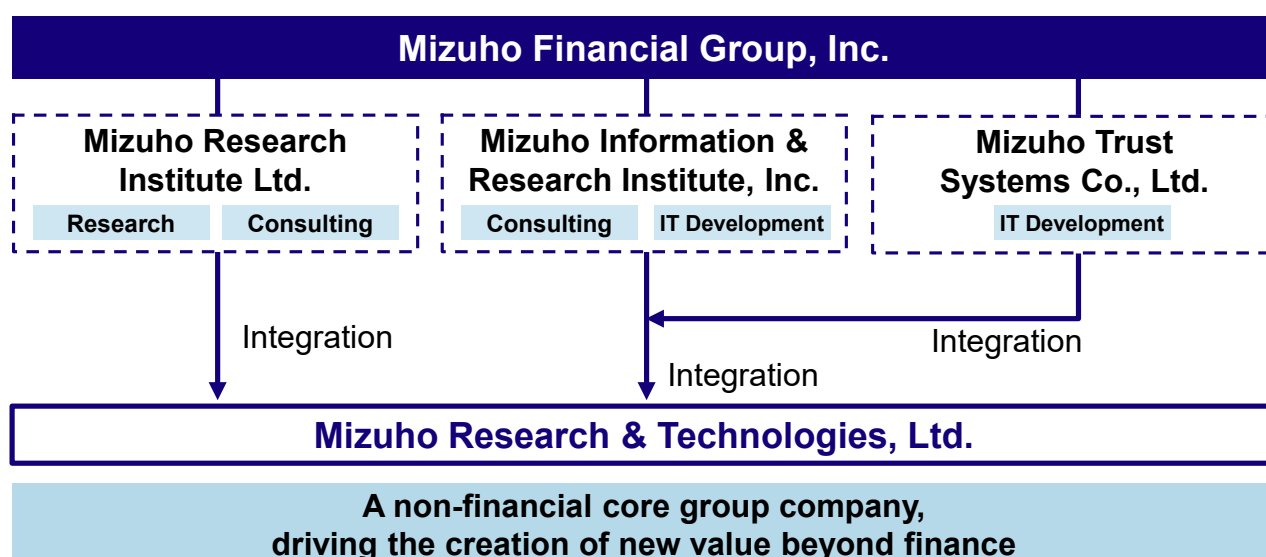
Mizuho Financial Group, Inc.

Mizuho Research Institute Ltd.

Research

Consulting

Mizuho Information & Research Institute, Inc.

Consulting

IT Development

Mizuho Trust Systems Co., Ltd.

IT Development

Integration

Integration

Integration

Mizuho Research & Technologies, Ltd.

A non-financial core group company, driving the creation of new value beyond finance